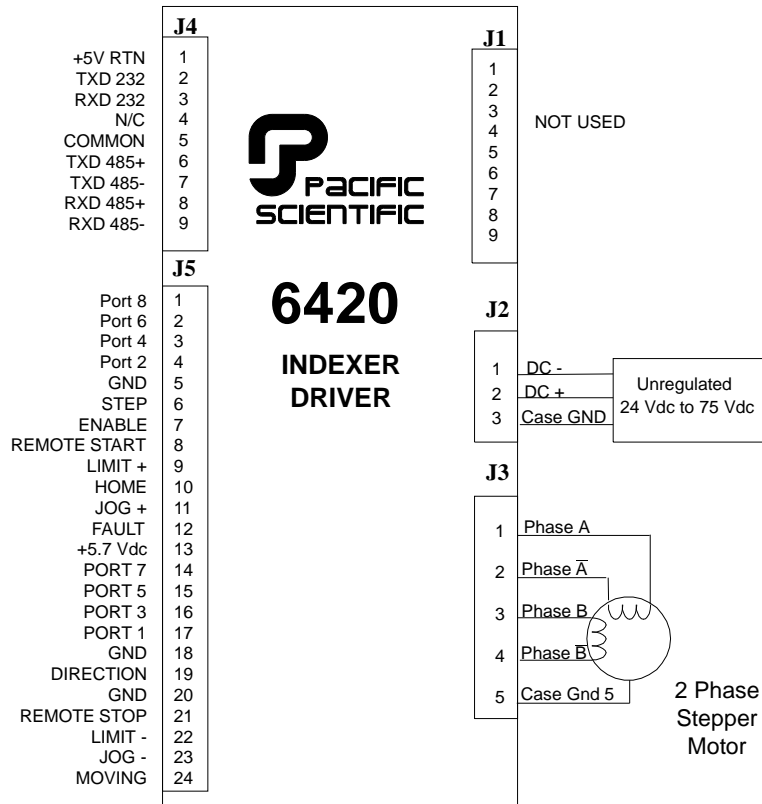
J4

+5V RTN 1
TXD 232 2
RXD 232 3
N/C 4
COMMON 5
TXD 485+ 6
TXD 485- 7
RXD 485+ 8
RXD 485- 9

J1

1
2
3
4
5
6
7
8
9

NOT USED

PACIFIC SCIENTIFIC

J5

Port 8 1
Port 6 2
Port 4 3
Port 2 4
GND 5
STEP 6
ENABLE 7
REMOTE START 8
LIMIT + 9
HOME 10
JOG + 11
FAULT 12
+5.7 Vdc 13
PORT 7 14
PORT 5 15
PORT 3 16
PORT 1 17
GND 18
DIRECTION 19
GND 20
REMOTE STOP 21
LIMIT - 22
JOG - 23
MOVING 24

6420

INDEXER DRIVER

J2

1 DC -
2 DC +
3 Case GND

Unregulated 24 Vdc to 75 Vdc

J3

1 Phase A
2 Phase $\overline{A}$
3 Phase B
4 Phase $\overline{B}$
5 Case Gnd 5

2 Phase Stepper Motor